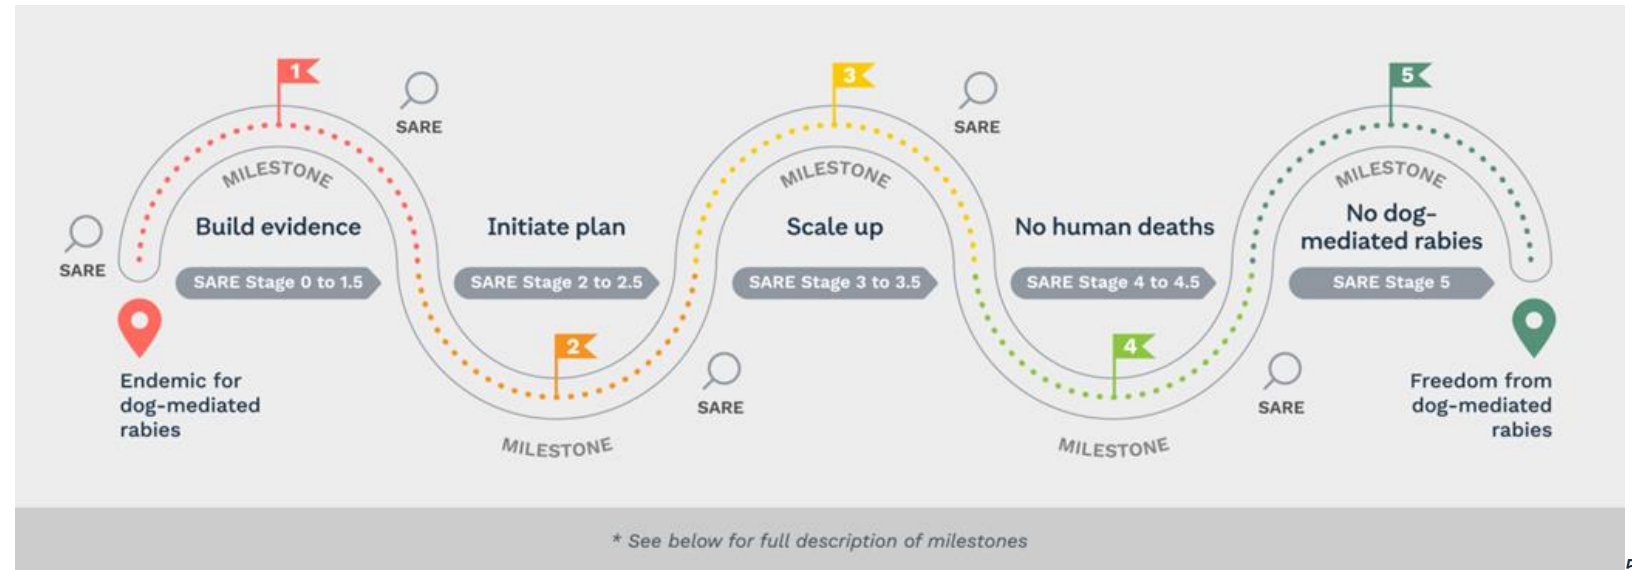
SARE

Endemic for dog-mediated rabies

1

MILESTONE

Build evidence

SARE Stage 0 to 1.5

SARE

Initiate plan

SARE Stage 2 to 2.5

2

MILESTONE

SARE

3

MILESTONE

Scale up

SARE Stage 3 to 3.5

SARE

No human deaths

SARE Stage 4 to 4.5

4

MILESTONE

SARE

5

MILESTONE

No dog-mediated rabies

SARE Stage 5

Freedom from dog-mediated rabies

* See below for full description of milestones